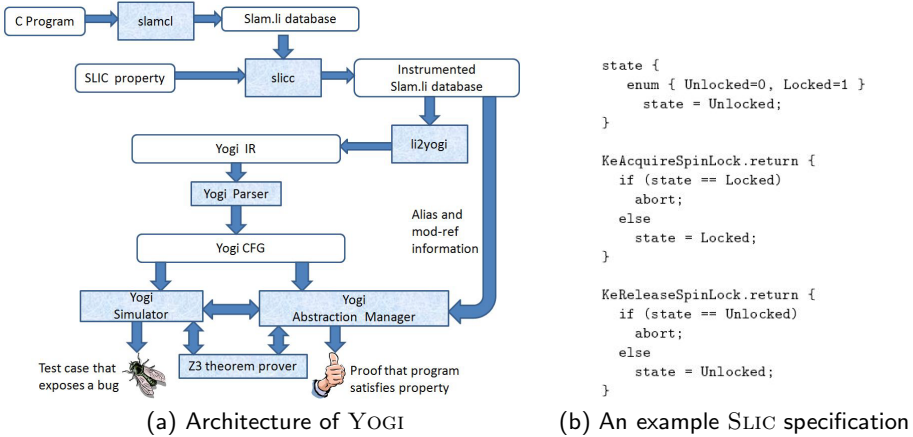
C Program

slamcl

Slam.li database

SLIC property

slicc

Instrumented Slam.li database

li2yogi

Yogi IR

Yogi Parser

Alias and mod-ref information

Yogi CFG

Yogi Simulator

Yogi Abstraction Manager

Z3 theorem prover

Test case that exposes a bug

Proof that program satisfies property

(a) Architecture of YOGI

```
state {
   enum { Unlocked=0, Locked=1 }
     state = Unlocked;
}

KeAcquireSpinLock.return {
  if (state == Locked)
    abort;
  else
    state = Locked;
}

KeReleaseSpinLock.return {
  if (state == Unlocked)
    abort;
  else
    state = Unlocked;
}
```

(b) An example SLIC specification